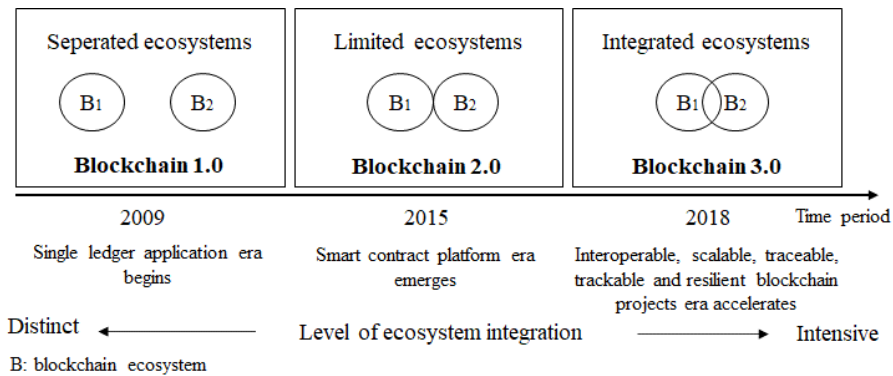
Seperated ecosystems

B1 B2

Blockchain 1.0

Limited ecosystems

B1 B2

Blockchain 2.0

Integrated ecosystems

B1 B2

Blockchain 3.0

2009

Single ledger application era begins

2015

Smart contract platform era emerges

2018

Interoperable, scalable, traceable, trackable and resilient blockchain projects era accelerates

Time period

Distinct Level of ecosystem integration Intensive

B: blockchain ecosystem